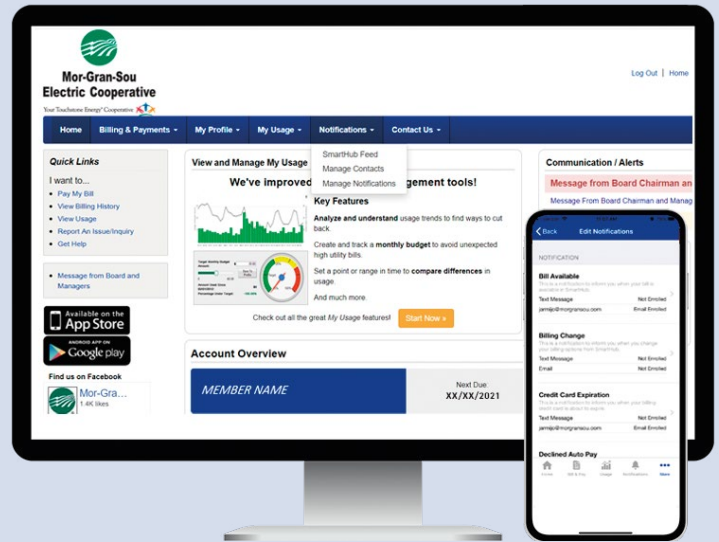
Mor-Gran-Sou
Electric Cooperative
Your Touchstone Energy® Cooperative

Log Out | Home

Home | Billing & Payments ▾ | My Profile ▾ | My Usage ▾ | Notifications ▾ | Contact Us ▾

SmartHub Feed
Manage Contacts
Manage Notifications

Quick Links

I want to...
- Pay My Bill
- View Billing History
- View Usage
- Report An Issue/Inquiry
- Get Help

- Message from Board and Managers

Available on the App Store
ANDROID APP ON Google play

Find us on Facebook
Mor-Gra...
1.4K likes

View and Manage My Usage

We've improved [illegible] gement tools!

Key Features

Analyze and understand usage trends to find ways to cut back

Create and track a monthly budget to avoid unexpected high utility bills.

Set a point or range in time to compare differences in usage.

And much more.

Check out all the great My Usage features! Start Now »

Account Overview

MEMBER NAME

Next Due
XX/XX/2021

Communication / Alerts

Message from Board Chairman an

Message From Board Chairman and Manag

Back Edit Notifications

NOTIFICATION

Bill Available
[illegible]
Text Message Not Enrolled
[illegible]@morgransou.com Email Enrolled

Billing Change
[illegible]
Text Message Not Enrolled
Email Not Enrolled

Credit Card Expiration
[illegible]
Text Message Not Enrolled
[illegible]@morgransou.com Email Enrolled

Declined Auto Pay

Home Bill & Pay Usage Notifications More